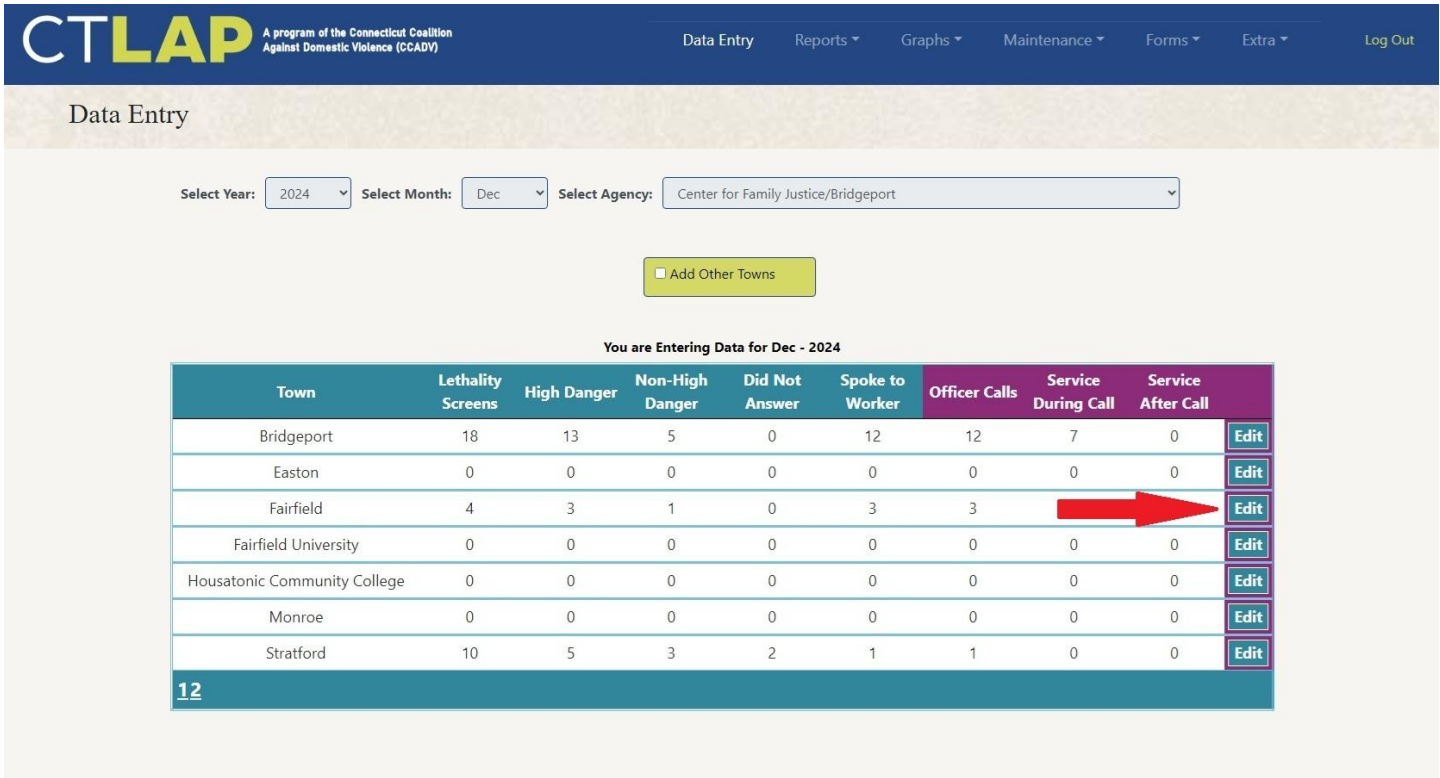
CTLAP A program of the Connecticut Coalition Against Domestic Violence (CCADV)

Data Entry Reports Graphs Maintenance Forms Extra Log Out

Data Entry

Select Year: 2024 Select Month: Dec Select Agency: Center for Family Justice/Bridgeport

Add Other Towns

You are Entering Data for Dec - 2024

| Town | Lethality Screens | High Danger | Non-High Danger | Did Not Answer | Spoke to Worker | Officer Calls | Service During Call | Service After Call | |
|---|---|---|---|---|---|---|---|---|---|
| Bridgeport | 18 | 13 | 5 | 0 | 12 | 12 | 7 | 0 | Edit |
| Easton | 0 | 0 | 0 | 0 | 0 | 0 | 0 | 0 | Edit |
| Fairfield | 4 | 3 | 1 | 0 | 3 | 3 | | | Edit |
| Fairfield University | 0 | 0 | 0 | 0 | 0 | 0 | 0 | 0 | Edit |
| Housatonic Community College | 0 | 0 | 0 | 0 | 0 | 0 | 0 | 0 | Edit |
| Monroe | 0 | 0 | 0 | 0 | 0 | 0 | 0 | 0 | Edit |
| Stratford | 10 | 5 | 3 | 2 | 1 | 1 | 0 | 0 | Edit |

12